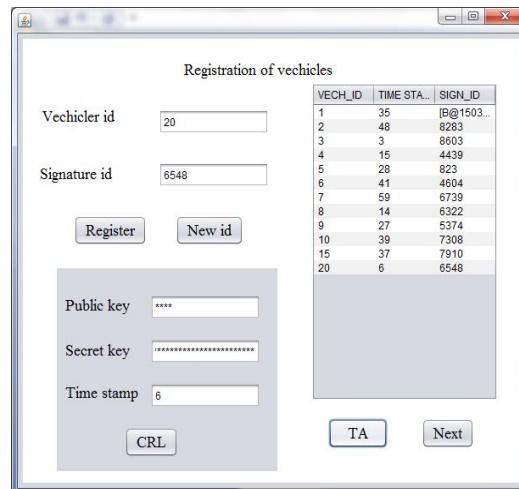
Registration of vechicles

Vechicler id 20

Signature id 6548

Register New id

Public key ****

Secret key ************************

Time stamp 6

CRL

| VECH_ID | TIME STA... | SIGN_ID |
|---|---|---|
| 1 | 35 | [B@1503... |
| 2 | 48 | 8283 |
| 3 | 3 | 8603 |
| 4 | 15 | 4439 |
| 5 | 28 | 823 |
| 6 | 41 | 4604 |
| 7 | 59 | 6739 |
| 8 | 14 | 6322 |
| 9 | 27 | 5374 |
| 10 | 39 | 7308 |
| 15 | 37 | 7910 |
| 20 | 6 | 6548 |

TA Next